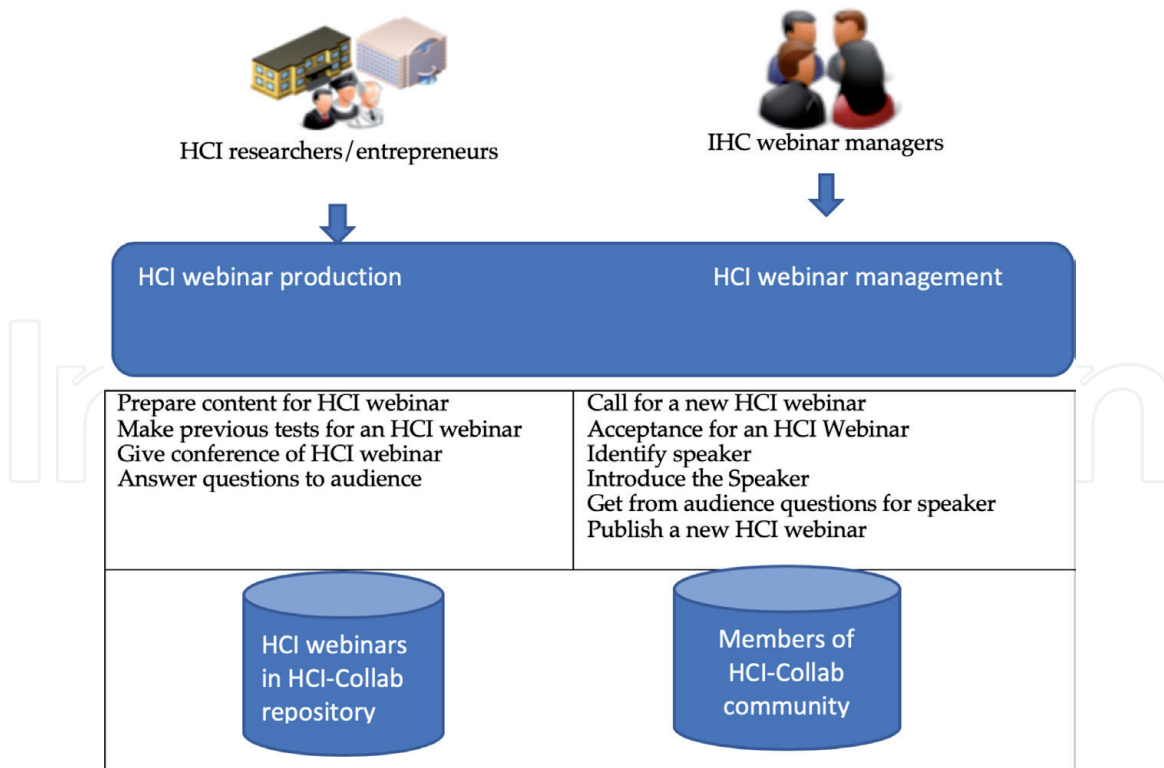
HCI researchers/entrepreneurs

IHC webinar managers

HCI webinar production

HCI webinar management

| Prepare content for HCI webinar<br>Make previous tests for an HCI webinar<br>Give conference of HCI webinar<br>Answer questions to audience | Call for a new HCI webinar<br>Acceptance for an HCI Webinar<br>Identify speaker<br>Introduce the Speaker<br>Get from audience questions for speaker<br>Publish a new HCI webinar |
|---|---|

HCI webinars in HCI-Collab repository

Members of HCI-Collab community